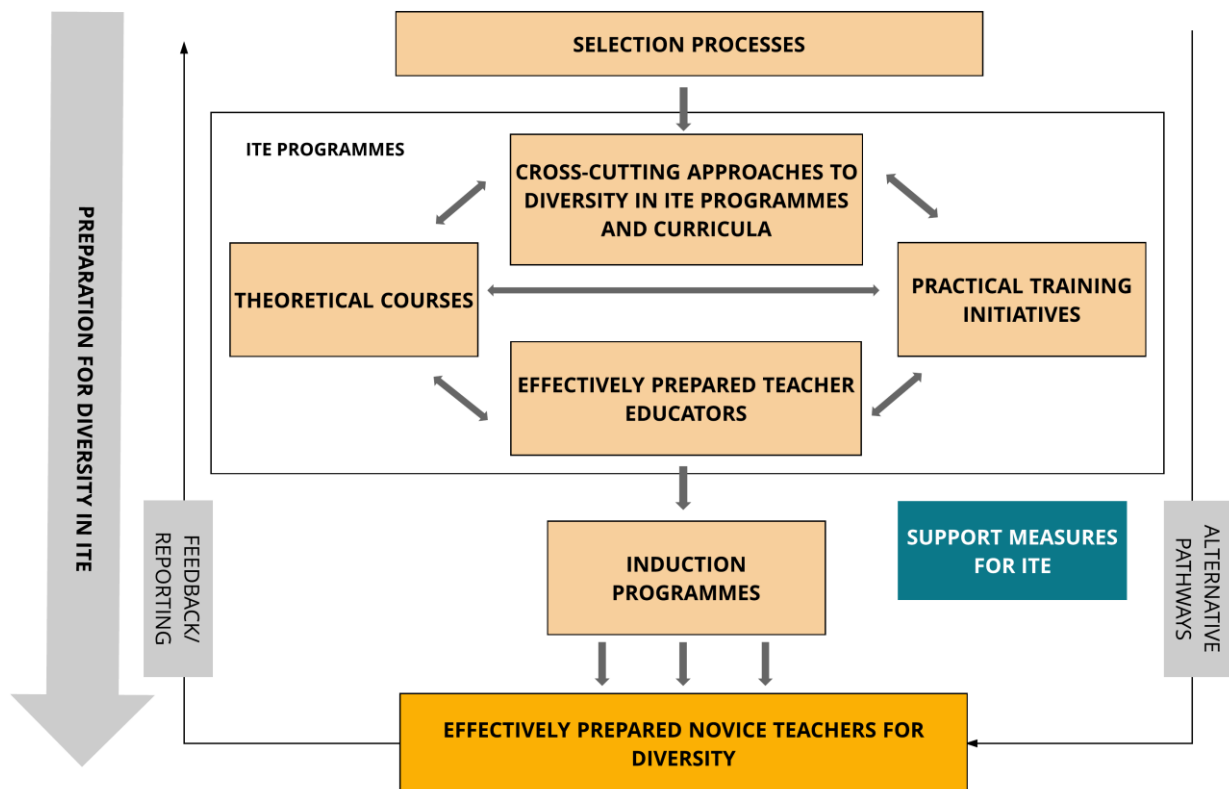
PREPARATION FOR DIVERSITY IN ITE

SELECTION PROCESSES

ITE PROGRAMMES

CROSS-CUTTING APPROACHES TO DIVERSITY IN ITE PROGRAMMES AND CURRICULA

THEORETICAL COURSES

PRACTICAL TRAINING INITIATIVES

EFFECTIVELY PREPARED TEACHER EDUCATORS

FEEDBACK/ REPORTING

INDUCTION PROGRAMMES

SUPPORT MEASURES FOR ITE

ALTERNATIVE PATHWAYS

EFFECTIVELY PREPARED NOVICE TEACHERS FOR DIVERSITY